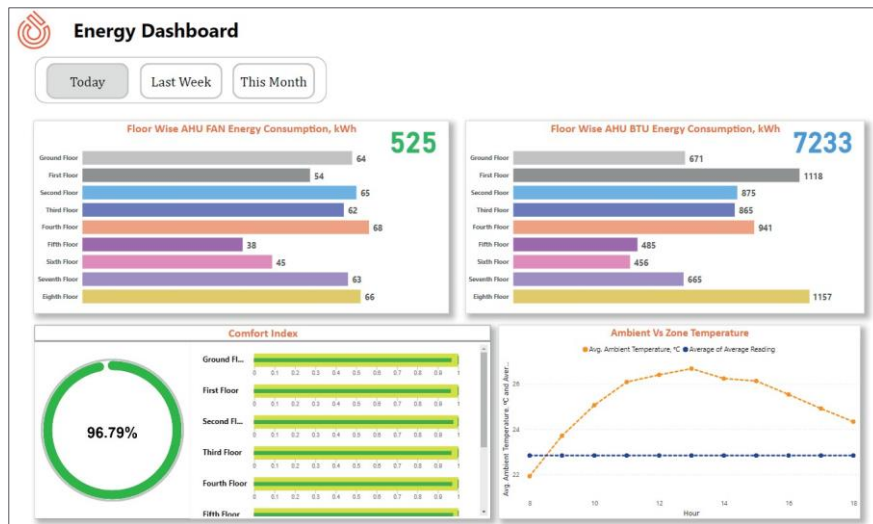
Energy Dashboard

Today | Last Week | This Month

Floor Wise AHU FAN Energy Consumption, kWh

525

| Floor | kWh |
|---|---|
| Ground Floor | 64 |
| First Floor | 54 |
| Second Floor | 65 |
| Third Floor | 62 |
| Fourth Floor | 68 |
| Fifth Floor | 38 |
| Sixth Floor | 45 |
| Seventh Floor | 63 |
| Eighth Floor | 66 |

Floor Wise AHU BTU Energy Consumption, kWh

7233

| Floor | kWh |
|---|---|
| Ground Floor | 671 |
| First Floor | 1118 |
| Second Floor | 875 |
| Third Floor | 865 |
| Fourth Floor | 941 |
| Fifth Floor | 485 |
| Sixth Floor | 456 |
| Seventh Floor | 665 |
| Eighth Floor | 1157 |

Comfort Index

96.79%

Ground Fl...
First Floor
Second Fl...
Third Floor
Fourth Floor
Fifth Floor

0 0.1 0.2 0.3 0.4 0.5 0.6 0.7 0.8 0.9 1

Ambient Vs Zone Temperature

Avg. Ambient Temperature, °C   Average of Average Reading

Avg. Ambient Temperature, °C and Aver...

26
24
22

8 10 12 14 16 18
Hour